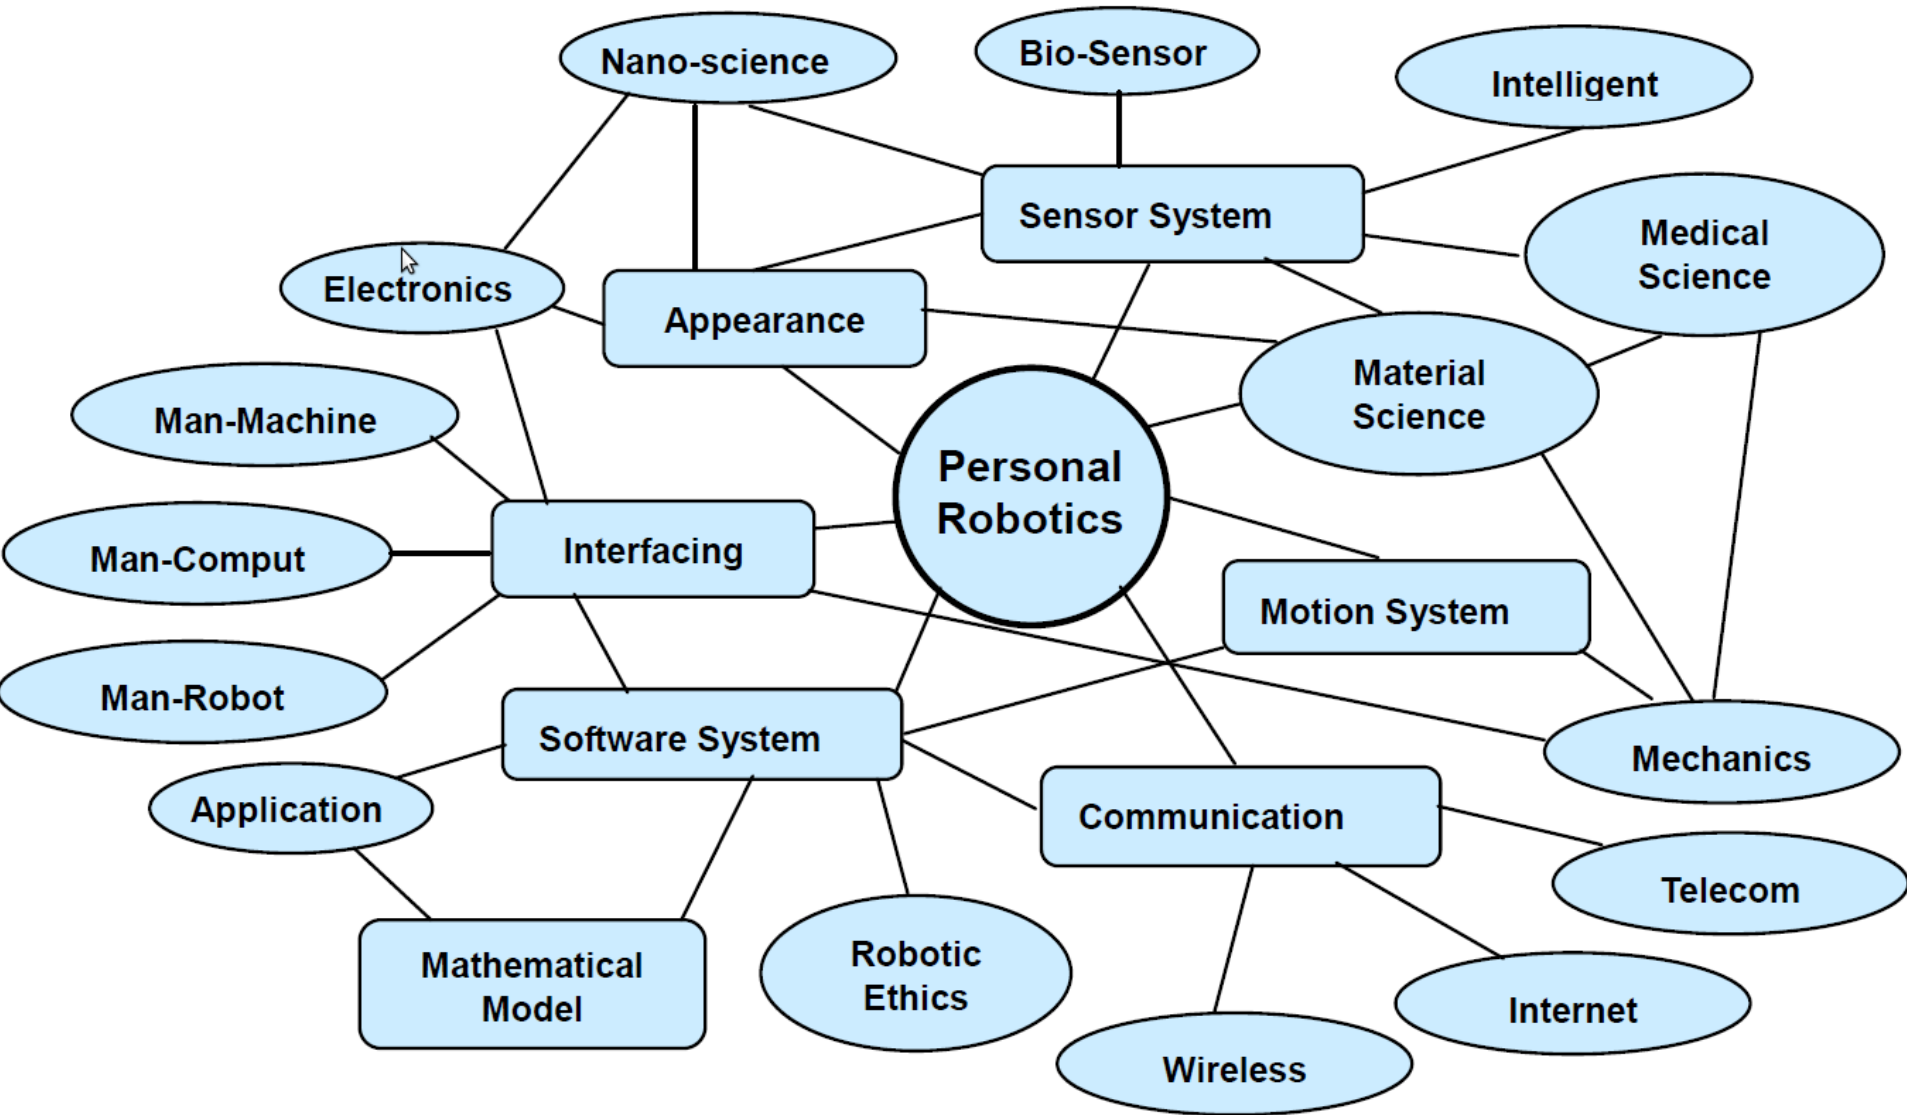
Nano-science

Bio-Sensor

Intelligent

Sensor System

Medical Science

Electronics

Appearance

Material Science

Man-Machine

Personal Robotics

Man-Comput

Interfacing

Motion System

Man-Robot

Software System

Mechanics

Application

Communication

Telecom

Mathematical Model

Robotic Ethics

Internet

Wireless